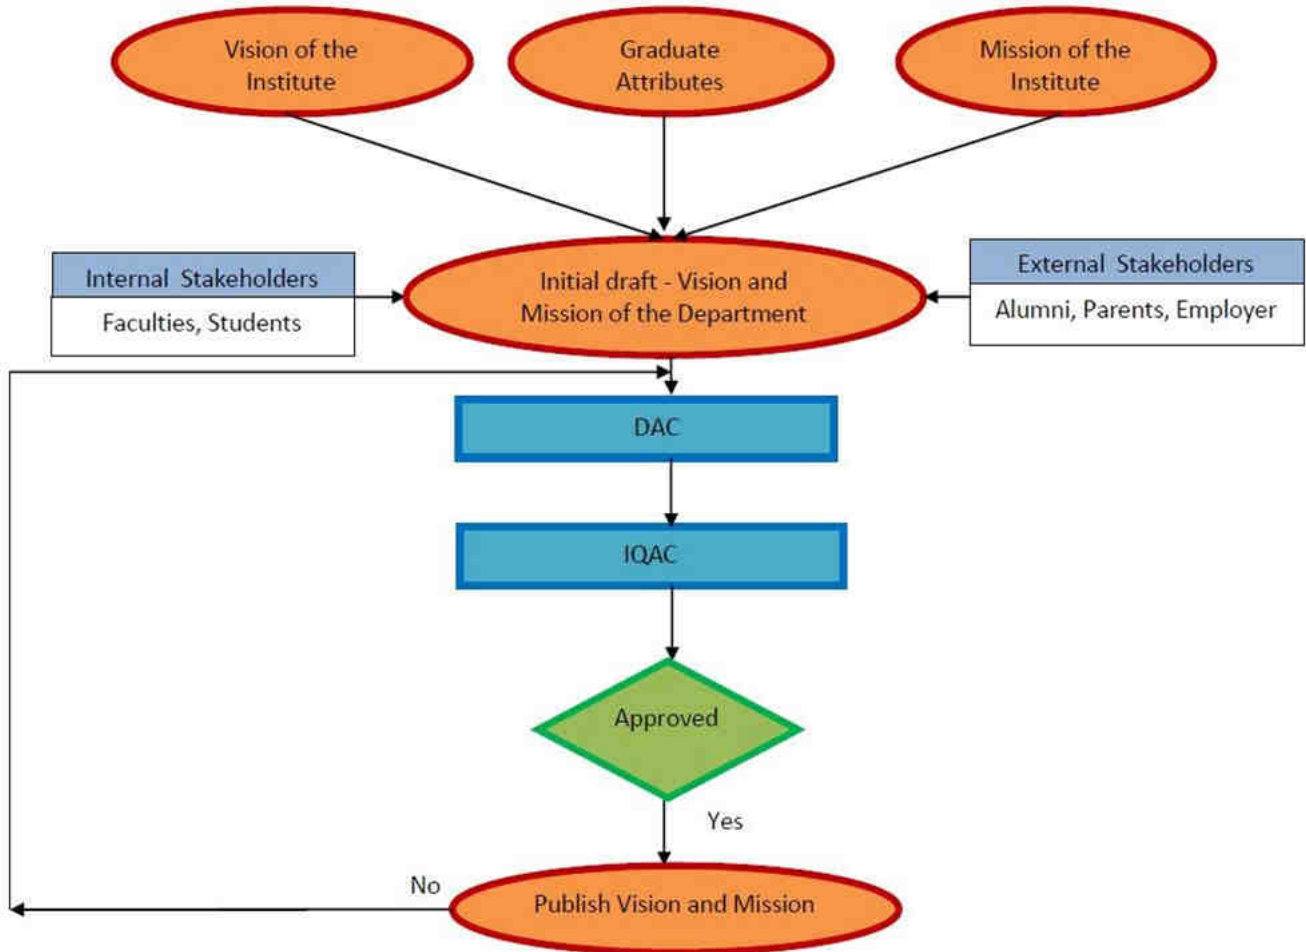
Vision of the Institute

Graduate Attributes

Mission of the Institute

Internal Stakeholders

Faculties, Students

Initial draft - Vision and Mission of the Department

External Stakeholders

Alumni, Parents, Employer

DAC

IQAC

Approved

Yes

No

Publish Vision and Mission